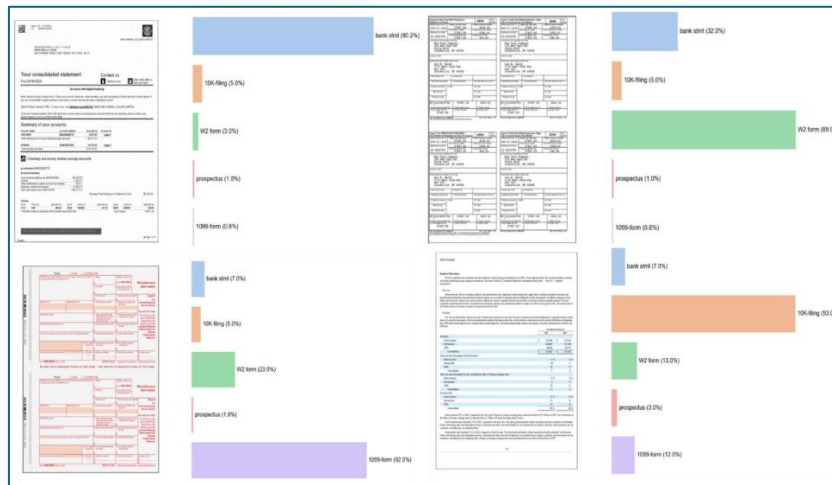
Your consolidated statement

Summary of your accounts

Checking and money market savings accounts

bank stmt (90.2%)

10K-filing (5.0%)

W2 form (3.0%)

prospectus (1.0%)

1099-form (0.8%)

bank stmt (32.0%)

10K-filing (5.0%)

W2 form (89.0

prospectus (1.0%)

1099-form (0.8%)

bank stmt (7.0%)

10K-filing (5.0%)

W2 form (23.0%)

prospectus (1.0%)

1099-form (92.0%)

bank stmt (7.0%)

10K-filing (93.0

W2 form (13.0%)

prospectus (3.0%)

1099-form (12.0%)